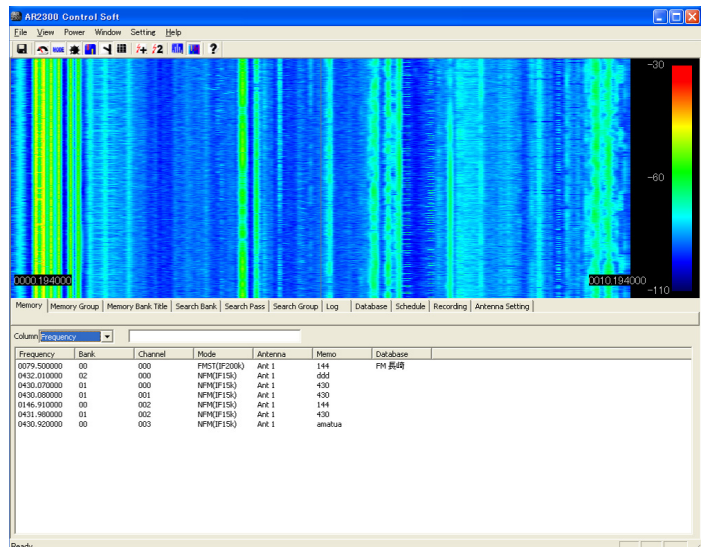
AR2300 Control Soft

File View Power Window Setting Help

MODE

-30

-60

-110

0000.194000

0010.194000

Memory | Memory Group | Memory Bank Title | Search Bank | Search Pass | Search Group | Log | Database | Schedule | Recording | Antenna Setting

Column Frequency

| Frequency | Bank | Channel | Mode | Antenna | Memo | Database |
|---|---|---|---|---|---|---|
| 0079.500000 | 00 | 000 | FMST(IF200k) | Ant 1 | 144 | FM 長崎 |
| 0432.010000 | 02 | 000 | NFM(IF15k) | Ant 1 | ddd | |
| 0430.070000 | 01 | 000 | NFM(IF15k) | Ant 1 | 430 | |
| 0430.080000 | 01 | 001 | NFM(IF15k) | Ant 1 | 430 | |
| 0146.910000 | 00 | 002 | NFM(IF15k) | Ant 1 | 144 | |
| 0431.980000 | 01 | 002 | NFM(IF15k) | Ant 1 | 430 | |
| 0430.920000 | 00 | 003 | NFM(IF15k) | Ant 1 | amatua | |

Ready